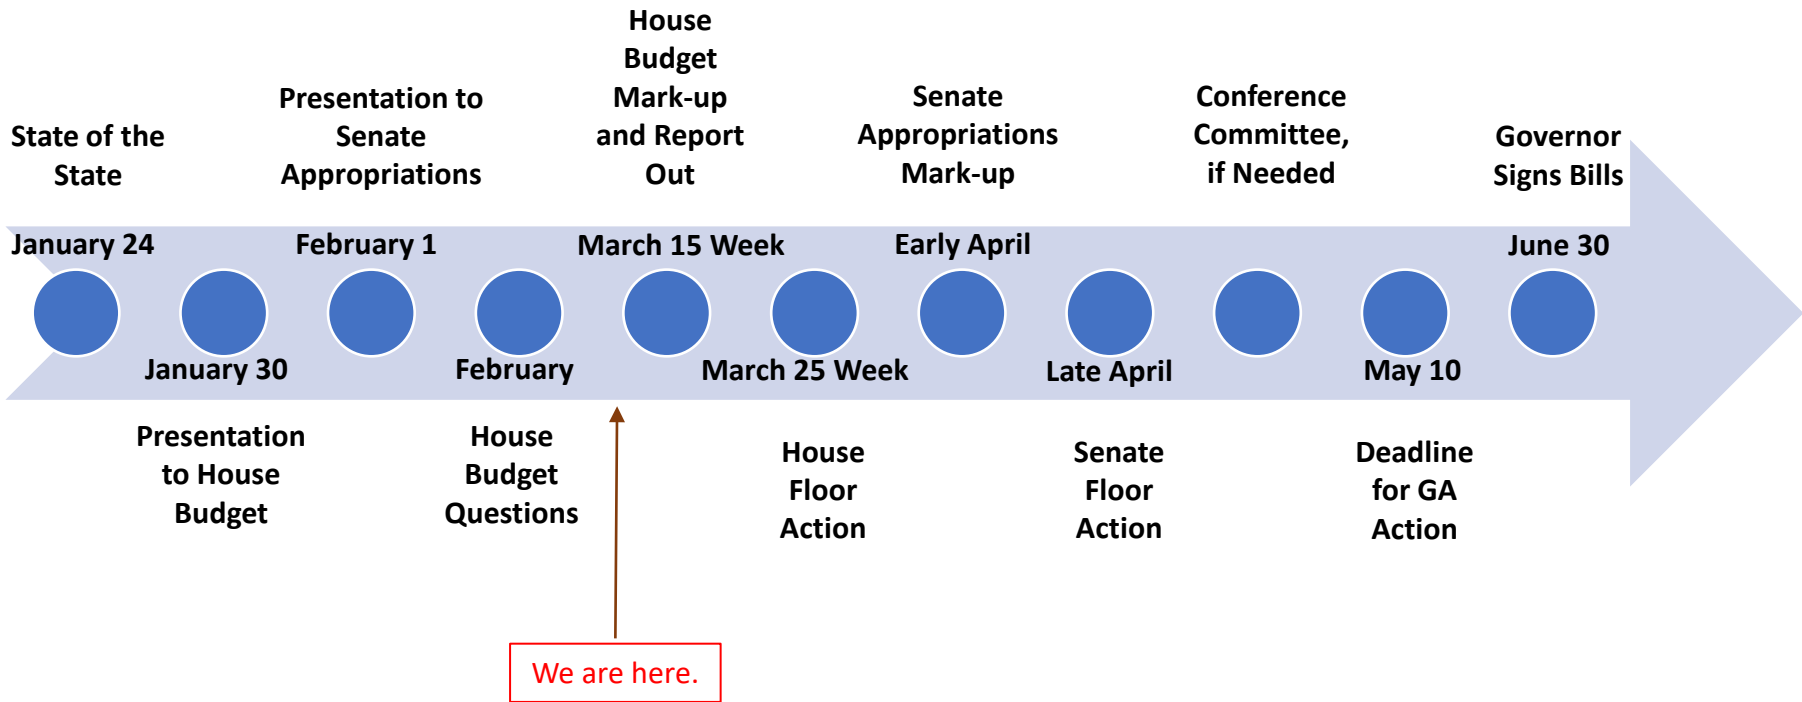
State of the State

Presentation to Senate Appropriations

House Budget Mark-up and Report Out

Senate Appropriations Mark-up

Conference Committee, if Needed

Governor Signs Bills

January 24

February 1

March 15 Week

Early April

June 30

January 30

February

March 25 Week

Late April

May 10

Presentation to House Budget

House Budget Questions

House Floor Action

Senate Floor Action

Deadline for GA Action

We are here.